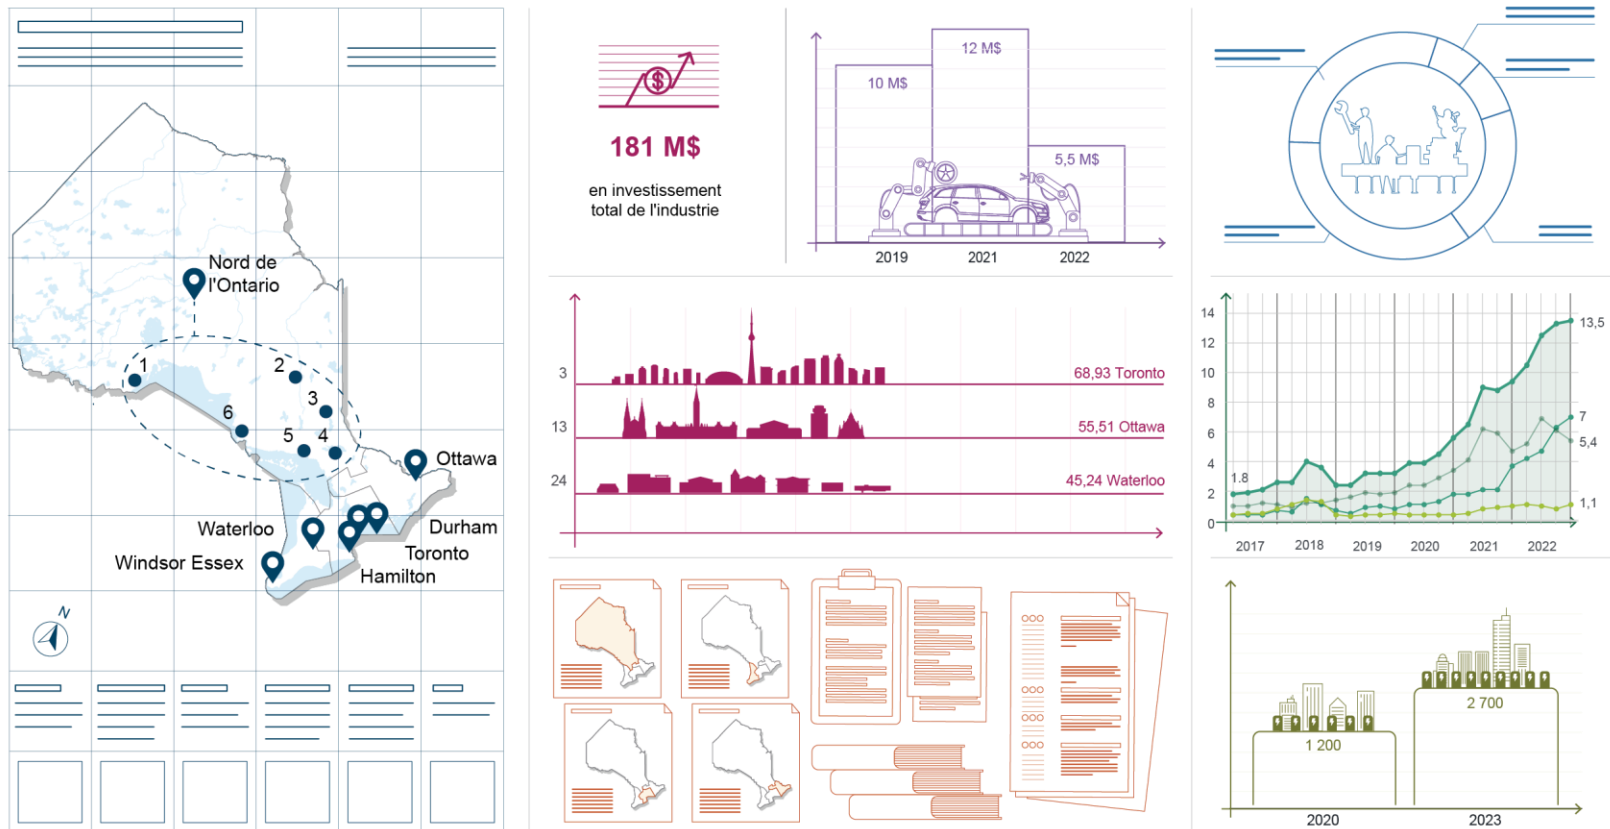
Nord de l'Ontario

1

2

3

6

5

4

Ottawa

Waterloo

Durham

Toronto

Windsor Essex

Hamilton

N

181 M$

en investissement total de l'industrie

12 M$

10 M$

5,5 M$

2019

2021

2022

3

68,93 Toronto

13

55,51 Ottawa

24

45,24 Waterloo

14

12

10

8

6

4

2

0

1.8

13,5

7

5,4

1,1

2017

2018

2019

2020

2021

2022

2 700

1 200

2020

2023